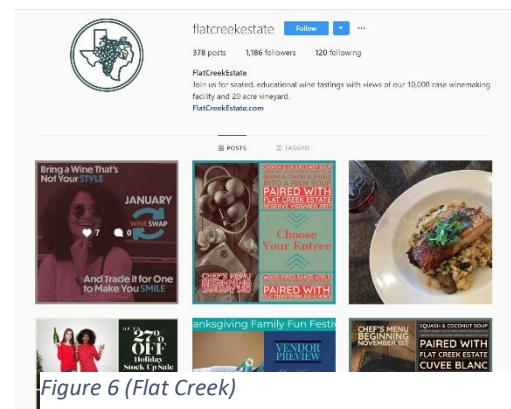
flatcreekestate Follow ▾ ···

378 posts 1,186 followers 120 following

FlatCreekEstate
Join us for seated, educational wine tastings with views of our 10,000 case winemaking facility and 20 acre vineyard.
FlatCreekEstate.com

POSTS TAGGED

Bring a Wine That's Not Your STYLE

JANUARY WINE SWAP

♥ 7 0

And Trade it for One to Make You SMILE

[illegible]

Choose Your Entree

CHEF'S MENU BEGINNING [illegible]

PAIRED WITH FLAT CREEK ESTATE

27% OFF Holiday Stock Up Sale

anksgiving Family Fun Festi

VENDOR PREVIEW

CHEF'S MENU BEGINNING NOVEMBER 1ST

SQUASH & COCONUT SOUP

PAIRED WITH FLAT CREEK ESTATE CUVEE BLANC

Figure 6 (Flat Creek)